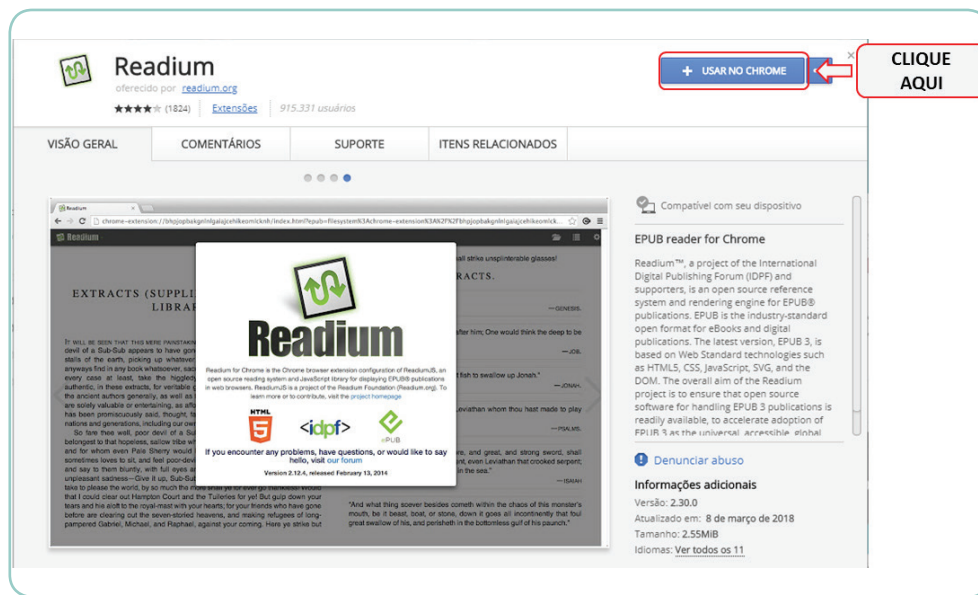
Readium
oferecido por readium.org
★★★★★ (1824) | Extensões | 915.331 usuários

+ USAR NO CHROME

CLIQUE AQUI

VISÃO GERAL | COMENTÁRIOS | SUPORTE | ITENS RELACIONADOS

Readium

chrome-extension://bhgjopbakgelnlgalajcehikeomicknh/index.html?epub=filesystem%3Achrome-extension%3A%2F%2Fbhgjopbakgelnlgalajcehikeomick...

Readium

EXTRACTS (SUPPLI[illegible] LIBRA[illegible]

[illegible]XTRACTS.

Readium

Readium for Chrome is the Chrome browser extension configuration of ReadiumJS, an open source reading system and JavaScript library for displaying EPUB® publications in web browsers. ReadiumJS is a project of the Readium Foundation (Readium.org). To learn more or to contribute, visit the project homepage

HTML 5 <idpf> ePUB

If you encounter any problems, have questions, or would like to say hello, visit our forum

Version 2.12.4, released February 13, 2014

Compatível com seu dispositivo

EPUB reader for Chrome

Readium™, a project of the International Digital Publishing Forum (IDPF) and supporters, is an open source reference system and rendering engine for EPUB® publications. EPUB is the industry-standard open format for eBooks and digital publications. The latest version, EPUB 3, is based on Web Standard technologies such as HTML5, CSS, JavaScript, SVG, and the DOM. The overall aim of the Readium project is to ensure that open source software for handling EPUB 3 publications is readily available, to accelerate adoption of EPUB 3 as the universal, accessible, global

Denunciar abuso

Informações adicionais
Versão: 2.30.0
Atualizado em: 8 de março de 2018
Tamanho: 2.55MiB
Idiomas: Ver todos os 11